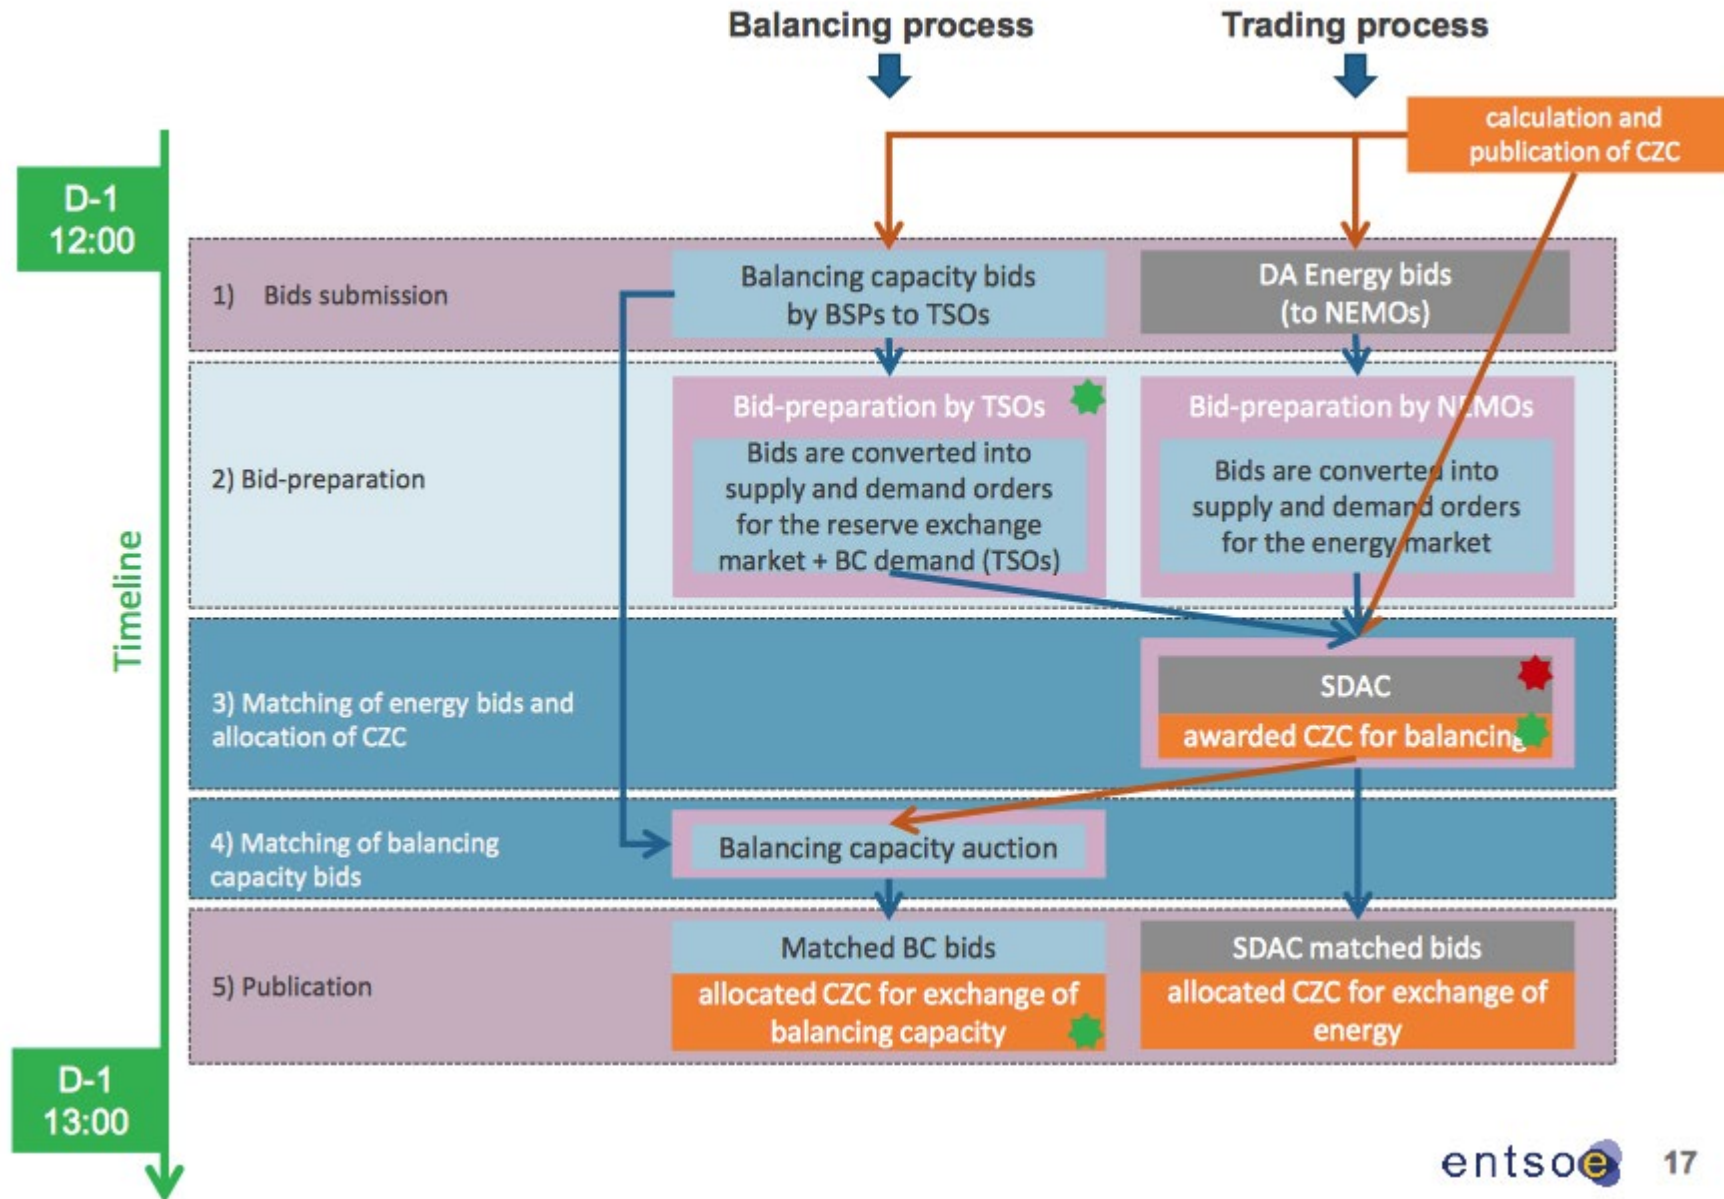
Balancing process

Trading process

calculation and publication of CZC

D-1 12:00

Timeline

1) Bids submission

Balancing capacity bids by BSPs to TSOs

DA Energy bids (to NEMOs)

2) Bid-preparation

Bid-preparation by TSOs

Bids are converted into supply and demand orders for the reserve exchange market + BC demand (TSOs)

Bid-preparation by NEMOs

Bids are converted into supply and demand orders for the energy market

3) Matching of energy bids and allocation of CZC

SDAC

awarded CZC for balancing

4) Matching of balancing capacity bids

Balancing capacity auction

5) Publication

Matched BC bids

allocated CZC for exchange of balancing capacity

SDAC matched bids

allocated CZC for exchange of energy

D-1 13:00

entsoe

17